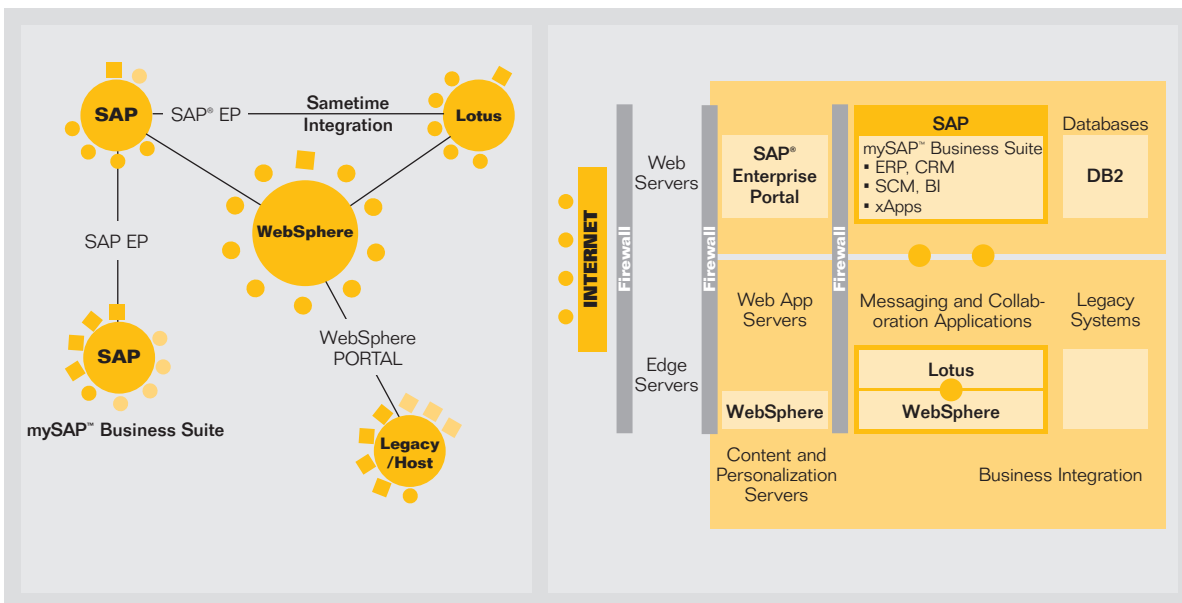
SAP

SAP® EP

Sametime Integration

Lotus

WebSphere

SAP EP

SAP

mySAP™ Business Suite

WebSphere PORTAL

Legacy /Host

INTERNET

Firewall

Web Servers

Firewall

SAP® Enterprise Portal

Firewall

SAP

mySAP™ Business Suite
▪ ERP, CRM
▪ SCM, BI
▪ xApps

Databases

DB2

Web App Servers

Messaging and Collaboration Applications

Legacy Systems

Edge Servers

Lotus

WebSphere

WebSphere

Content and Personalization Servers

Business Integration